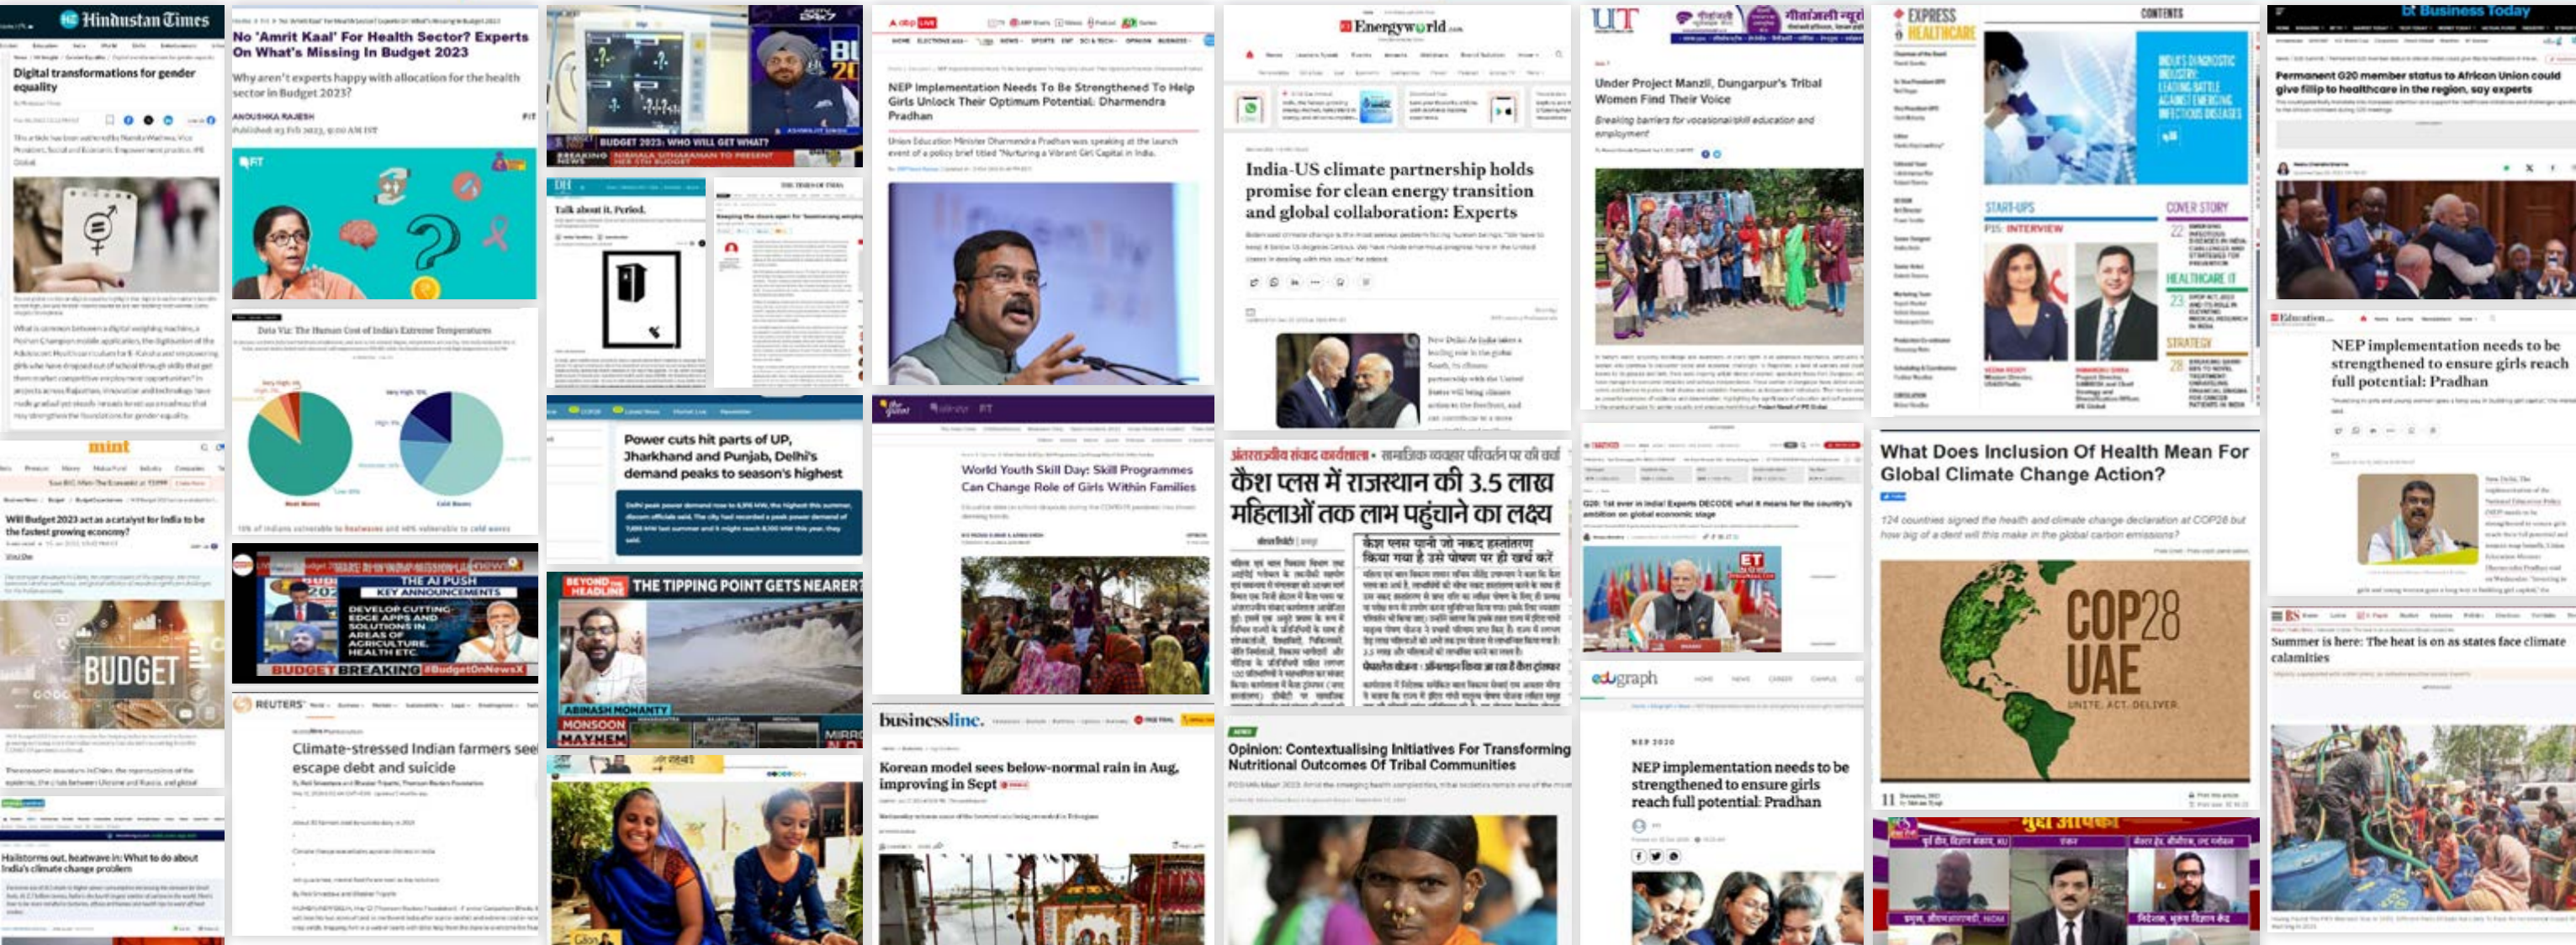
Hindustan Times

Digital transformations for gender equality

mint

Will Budget 2023 act as a catalyst for India to be the fastest growing economy?

BUDGET

Hailstorms out, heatwave in: What to do about India's climate change problem

No 'Amrit Kaal' For Health Sector? Experts On What's Missing In Budget 2023

Why aren't experts happy with allocation for the health sector in Budget 2023?

ANOUSHKA RAJESH

FIT

Data Viz: The Human Cost of India's Extreme Temperatures

THE AI PUSH

KEY ANNOUNCEMENTS

DEVELOP CUTTING EDGE APPS AND SOLUTIONS IN AREAS OF AGRICULTURE, HEALTH ETC.

BUDGET BREAKING

REUTERS

Climate-stressed Indian farmers seek to escape debt and suicide

BUDGET 2023: WHO WILL GET WHAT?

BREAKING NEWS

Talk about it. Period.

Power cuts hit parts of UP, Jharkhand and Punjab, Delhi's demand peaks to season's highest

BEYOND THE HEADLINE

THE TIPPING POINT GETS NEARER?

ABINASH MOHANTY

MONSOON MAYHEM

NEP Implementation Needs To Be Strengthened To Help Girls Unlock Their Optimum Potential: Dharmendra Pradhan

World Youth Skill Day: Skill Programmes Can Change Role of Girls Within Families

businessline.

Korean model sees below-normal rain in Aug, improving in Sept

Energyworld.com

India-US climate partnership holds promise for clean energy transition and global collaboration: Experts

कैश प्लस में राजस्थान की 3.5 लाख महिलाओं तक लाभ पहुंचाने का लक्ष्य

Opinion: Contextualising Initiatives For Transforming Nutritional Outcomes Of Tribal Communities

UT

Under Project Manzil, Dungarpur's Tribal Women Find Their Voice

Breaking barriers for vocational/skill education and employment

G20: 1st ever in India! Experts DECODE what it means for the country's ambition on global economic stage

edugraph

NEP 2020

NEP implementation needs to be strengthened to ensure girls reach full potential: Pradhan

EXPRESS HEALTHCARE

CONTENTS

START-UPS

COVER STORY

HEALTHCARE IT

STRATEGY

What Does Inclusion Of Health Mean For Global Climate Change Action?

124 countries signed the health and climate change declaration at COP28 but how big of a dent will this make in the global carbon emissions?

COP28 UAE

UNITE. ACT. DELIVER.

Business Today

Permanent G20 member status to African Union could give fillip to healthcare in the region, say experts

Education

NEP implementation needs to be strengthened to ensure girls reach full potential: Pradhan

Summer is here: The heat is on as states face climate calamities